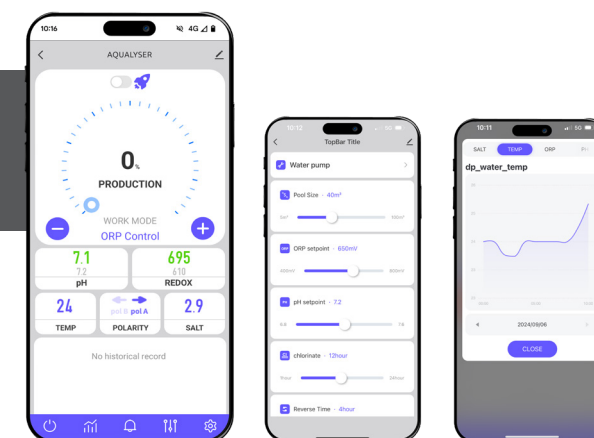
10:16
4G
AQUALYSER
0%
PRODUCTION
WORK MODE
ORP Control
7.1
7.2
pH
695
610
REDOX
24
TEMP
pol B pol A
POLARITY
2.9
SALT
No historical record

10:12
TopBar Title
Water pump
Pool Size · 40m³
ORP setpoint · 650mV
pH setpoint · 7.2
chlorinate · 12hour
Reverse Time · 4hour

10:11
SALT
TEMP
ORP
PH
dp_water_temp
2024/09/06
CLOSE